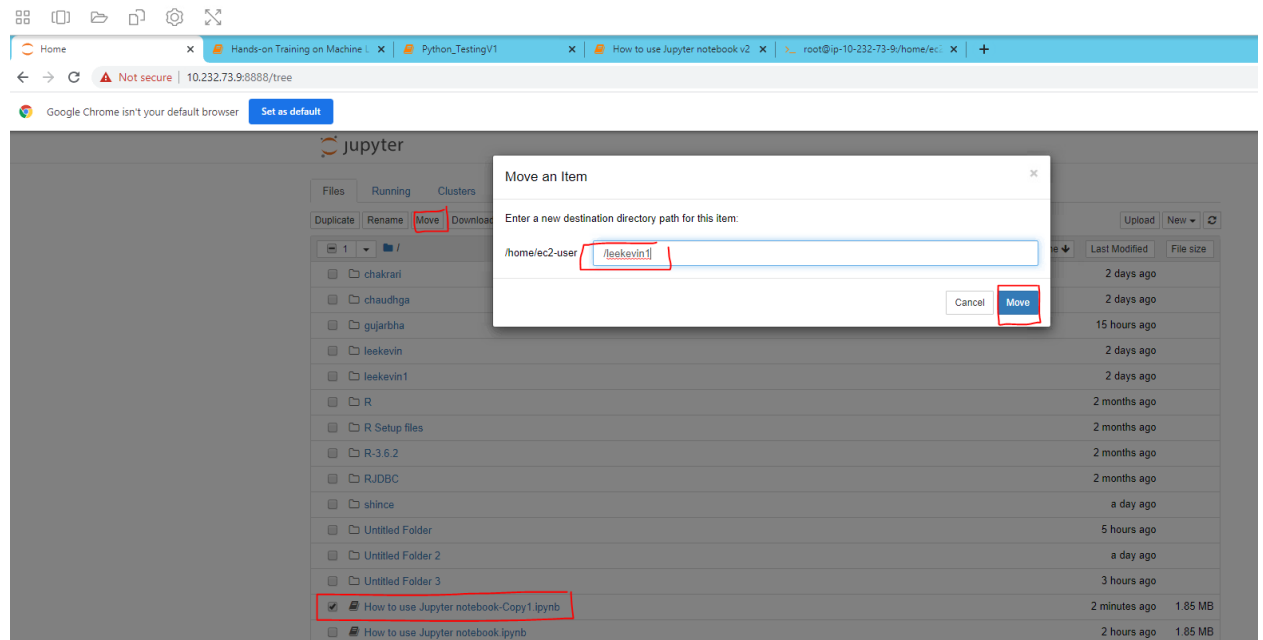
Home × | Hands-on Training on Machine L × | Python_TestingV1 × | How to use Jupyter notebook v2 × | root@ip-10-232-73-9:/home/ec2 × | +

Not secure | 10.232.73.9:8888/tree

Google Chrome isn't your default browser   Set as default

jupyter

Files   Running   Clusters

Duplicate   Rename   Move   Download

Upload   New

1   /

Name   Last Modified   File size

chakrari   2 days ago
chaudhga   2 days ago
gujarbha   15 hours ago
leekevin   2 days ago
leekevin1   2 days ago
R   2 months ago
R Setup files   2 months ago
R-3.6.2   2 months ago
RJDBC   2 months ago
shince   a day ago
Untitled Folder   5 hours ago
Untitled Folder 2   a day ago
Untitled Folder 3   3 hours ago
How to use Jupyter notebook-Copy1.ipynb   2 minutes ago   1.85 MB
How to use Jupyter notebook.ipynb   2 hours ago   1.85 MB

Move an Item   ×

Enter a new destination directory path for this item:

/home/ec2-user   /leekevin1

Cancel   Move